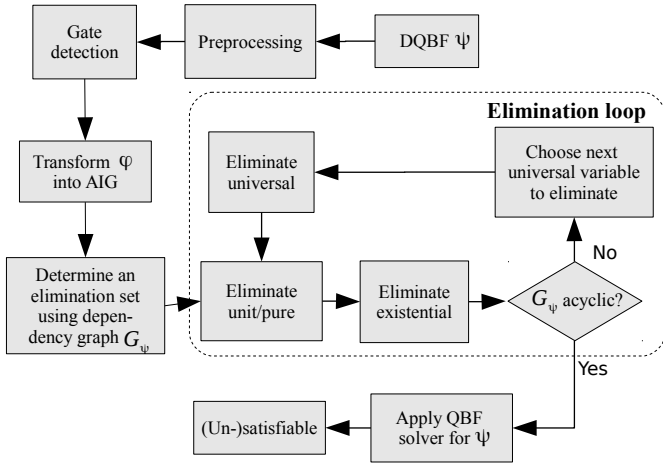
Gate detection

Preprocessing

DQBF $\psi$

Transform $\varphi$ into AIG

Elimination loop

Eliminate universal

Choose next universal variable to eliminate

No

Determine an elimination set using dependency graph $G_\psi$

Eliminate unit/pure

Eliminate existential

$G_\psi$ acyclic?

Yes

(Un-)satisfiable

Apply QBF solver for $\psi$